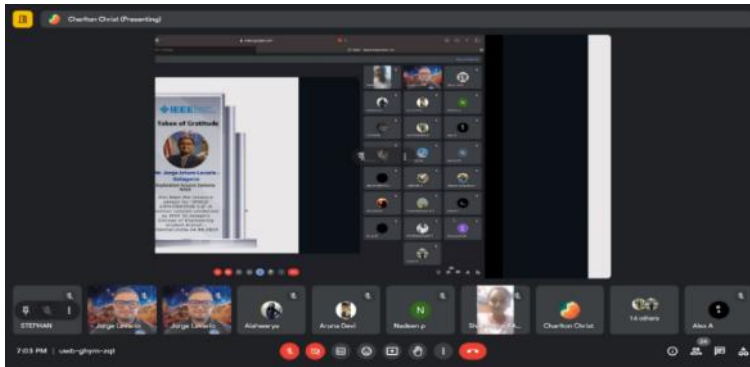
Charlton Christ (Presenting)

IEEE

Token of Gratitude

Mr. Jorge Arturo Lozano - Soligeno

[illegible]

STEPHAN

Jorge Lozano

Jorge Lozano

Aishwarya

Aruna Devi

N

Nadeem p

Charlton Christ

14 others

Alex A

7:03 PM | uwb-ghym-zqt